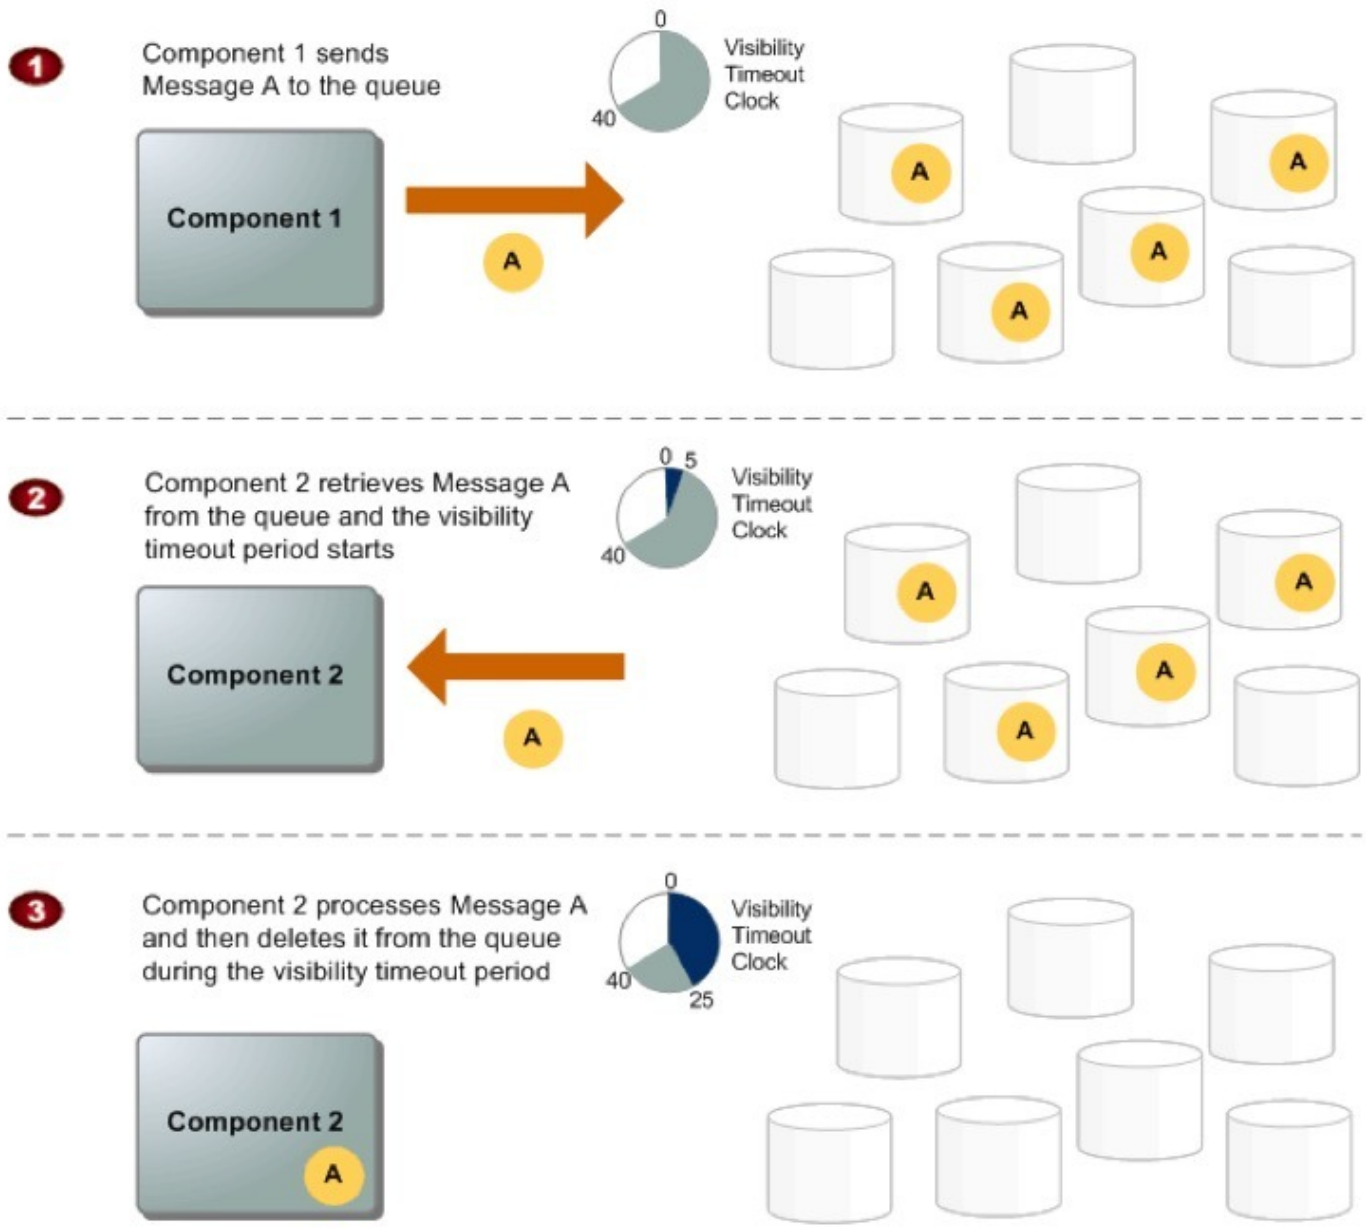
1

Component 1 sends Message A to the queue

0

40

Visibility Timeout Clock

Component 1

A

A

A

A

A

2

Component 2 retrieves Message A from the queue and the visibility timeout period starts

0 5

40

Visibility Timeout Clock

Component 2

A

A

A

A

A

3

Component 2 processes Message A and then deletes it from the queue during the visibility timeout period

0

40

25

Visibility Timeout Clock

Component 2

A